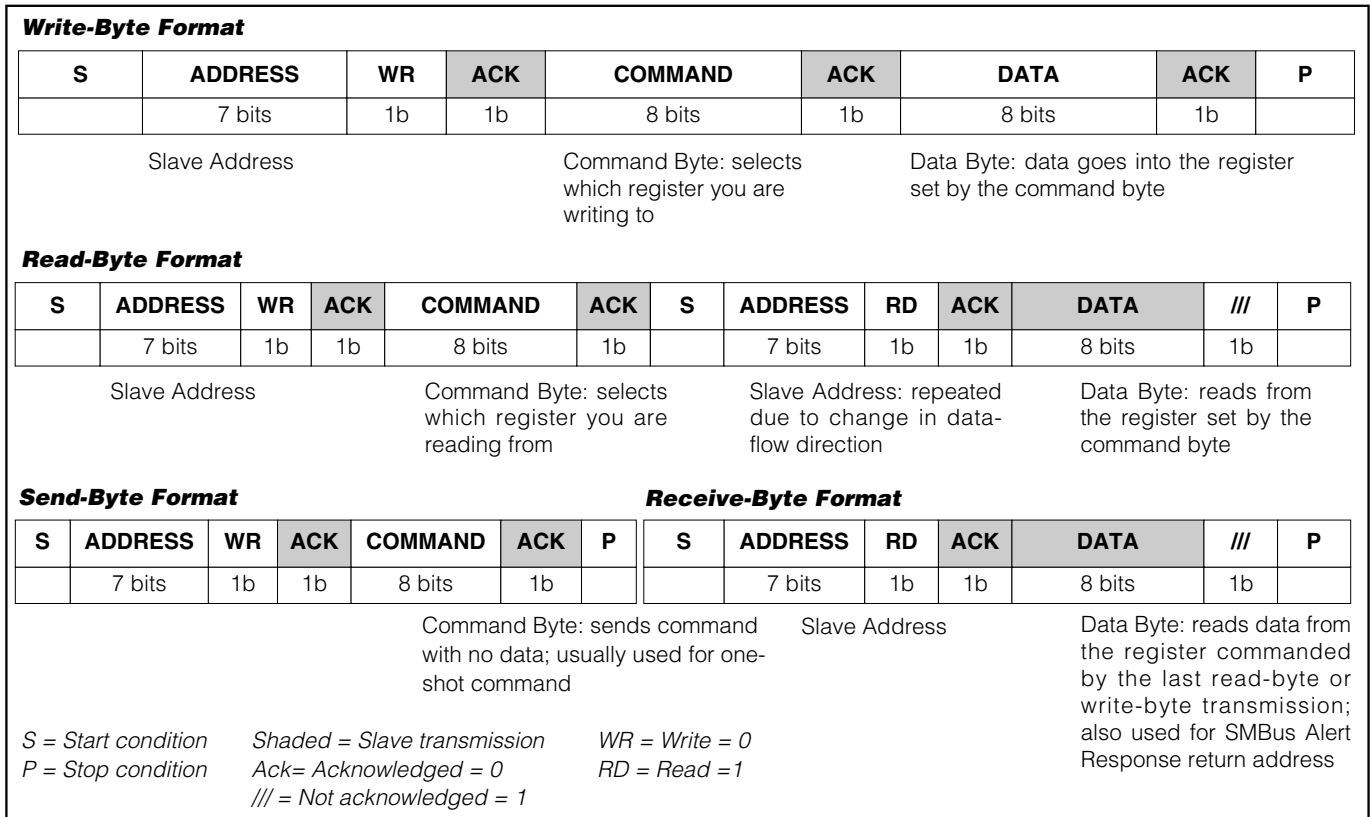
**Write-Byte Format**

| S | ADDRESS | WR | ACK | COMMAND | ACK | DATA | ACK | P |
|---|---|---|---|---|---|---|---|---|
| | 7 bits | 1b | 1b | 8 bits | 1b | 8 bits | 1b | |

Slave Address

Command Byte: selects which register you are writing to

Data Byte: data goes into the register set by the command byte

**Read-Byte Format**

| S | ADDRESS | WR | ACK | COMMAND | ACK | S | ADDRESS | RD | ACK | DATA | /// | P |
|---|---|---|---|---|---|---|---|---|---|---|---|---|
| | 7 bits | 1b | 1b | 8 bits | 1b | | 7 bits | 1b | 1b | 8 bits | 1b | |

Slave Address

Command Byte: selects which register you are reading from

Slave Address: repeated due to change in dataflow direction

Data Byte: reads from the register set by the command byte

**Send-Byte Format**

| S | ADDRESS | WR | ACK | COMMAND | ACK | P |
|---|---|---|---|---|---|---|
| | 7 bits | 1b | 1b | 8 bits | 1b | |

Command Byte: sends command with no data; usually used for oneshot command

**Receive-Byte Format**

| S | ADDRESS | RD | ACK | DATA | /// | P |
|---|---|---|---|---|---|---|
| | 7 bits | 1b | 1b | 8 bits | 1b | |

Slave Address

Data Byte: reads data from the register commanded by the last read-byte or write-byte transmission; also used for SMBus Alert Response return address

S = Start condition
P = Stop condition

Shaded = Slave transmission
Ack= Acknowledged = 0
/// = Not acknowledged = 1

WR = Write = 0
RD = Read =1